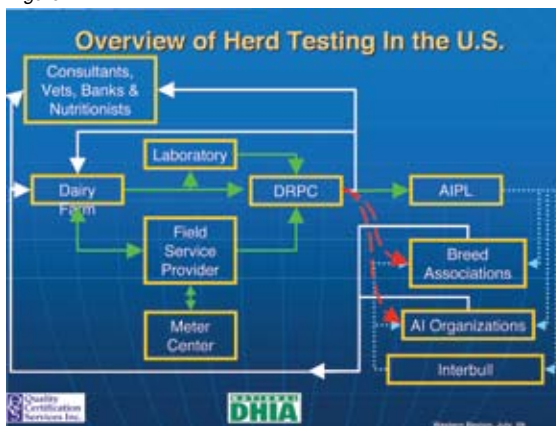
Overview of Herd Testing In the U.S.

Consultants, Vets, Banks & Nutritionists

Laboratory

Dairy Farm

DRPC

AIPL

Field Service Provider

Breed Associations

Meter Center

AI Organizations

Interbull

Quality Certification Services Inc.

NATIONAL DHIA

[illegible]